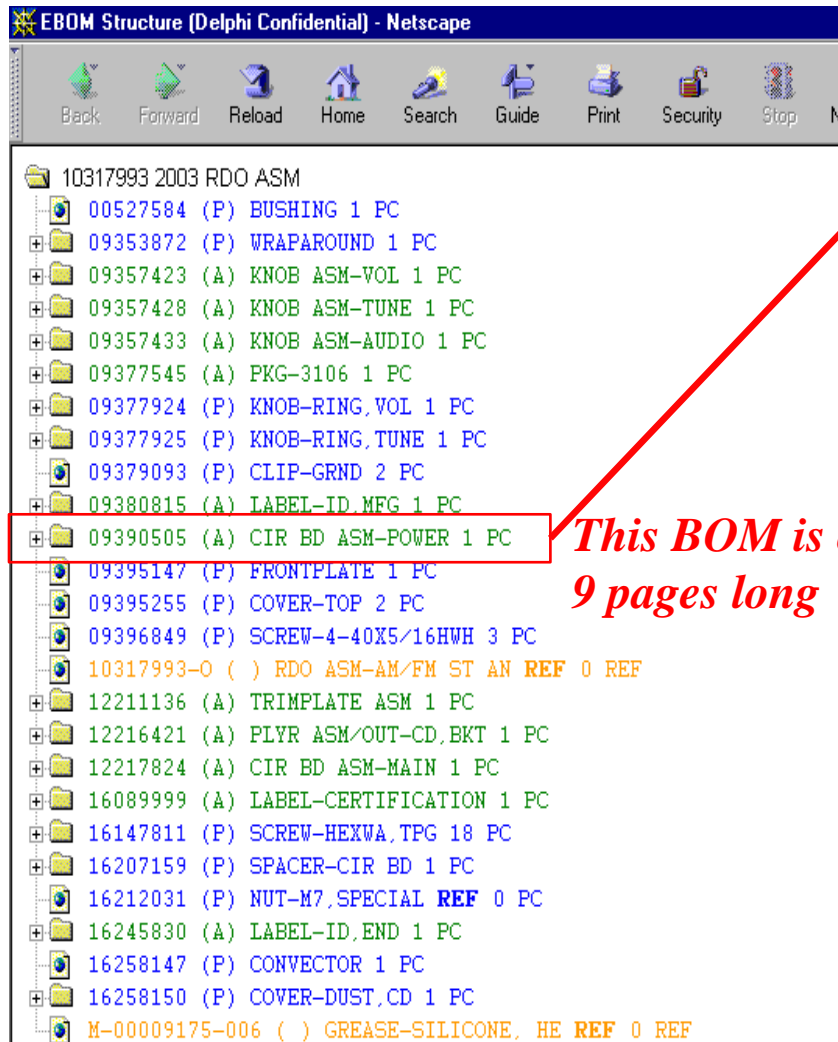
EBOM Structure (Delphi Confidential) - Netscape

Back Forward Reload Home Search Guide Print Security Stop

10317993 2003 RDO ASM
00527584 (P) BUSHING 1 PC
09353872 (P) WRAPAROUND 1 PC
09357423 (A) KNOB ASM-VOL 1 PC
09357428 (A) KNOB ASM-TUNE 1 PC
09357433 (A) KNOB ASM-AUDIO 1 PC
09377545 (A) PKG-3106 1 PC
09377924 (P) KNOB-RING,VOL 1 PC
09377925 (P) KNOB-RING,TUNE 1 PC
09379093 (P) CLIP-GRND 2 PC
09380815 (A) LABEL-ID,MFG 1 PC
09390505 (A) CIR BD ASM-POWER 1 PC
09395147 (P) FRONTPLATE 1 PC
09395255 (P) COVER-TOP 2 PC
09396849 (P) SCREW-4-40X5/16HWH 3 PC
10317993-O ( ) RDO ASM-AM/FM ST AN REF 0 REF
12211136 (A) TRIMPLATE ASM 1 PC
12216421 (A) PLYR ASM/OUT-CD,BKT 1 PC
12217824 (A) CIR BD ASM-MAIN 1 PC
16089999 (A) LABEL-CERTIFICATION 1 PC
16147811 (P) SCREW-HEXWA,TPG 18 PC
16207159 (P) SPACER-CIR BD 1 PC
16212031 (P) NUT-M7,SPECIAL REF 0 PC
16245830 (A) LABEL-ID,END 1 PC
16258147 (P) CONVECTOR 1 PC
16258150 (P) COVER-DUST,CD 1 PC
M-00009175-006 ( ) GREASE-SILICONE, HE REF 0 REF

This BOM is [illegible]
9 pages long